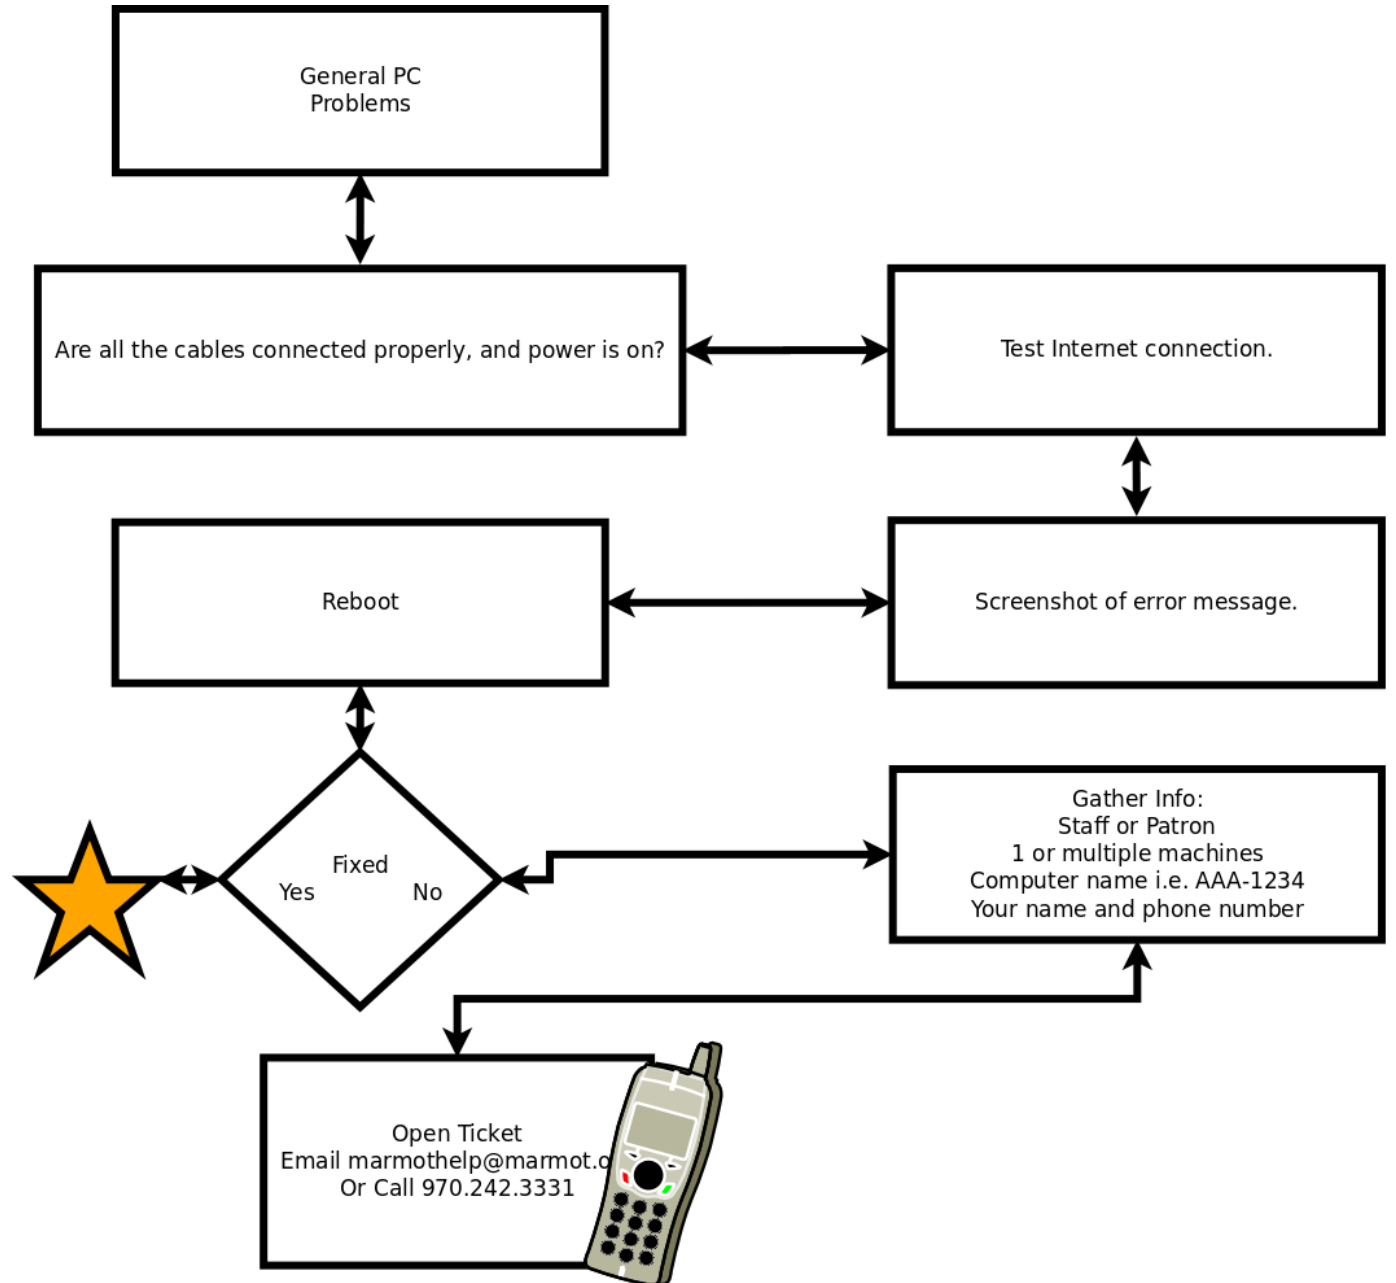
General PC
Problems

Are all the cables connected properly, and power is on?

Test Internet connection.

Reboot

Screenshot of error message.

Fixed
Yes
No

Gather Info:
Staff or Patron
1 or multiple machines
Computer name i.e. AAA-1234
Your name and phone number

Open Ticket
Email marmothelp@marmot.o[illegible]
Or Call 970.242.3331